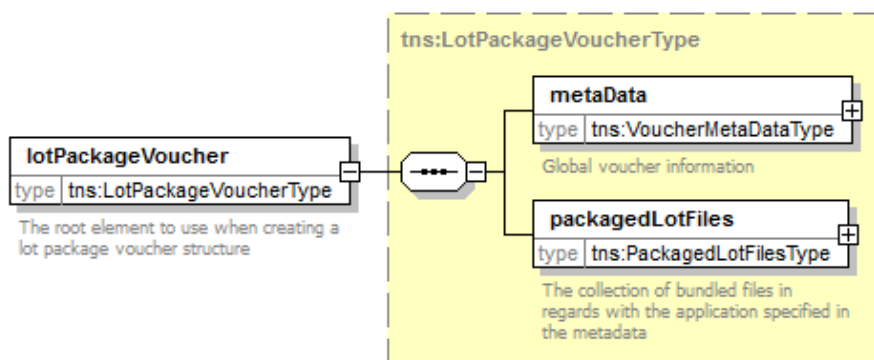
tns:LotPackageVoucherType

lotPackageVoucher
type tns:LotPackageVoucherType

The root element to use when creating a lot package voucher structure

metaData
type tns:VoucherMetaDataType

Global voucher information

packagedLotFiles
type tns:PackagedLotFilesType

The collection of bundled files in regards with the application specified in the metadata